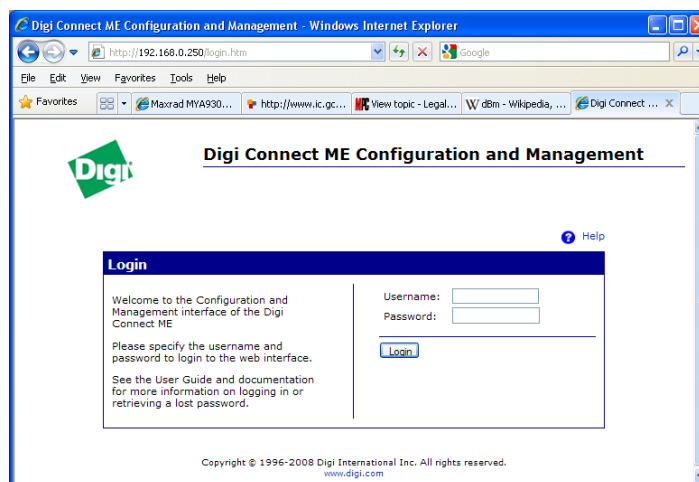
Digi Connect ME Configuration and Management - Windows Internet Explorer

http://192.168.0.250/login.htm

Google

File Edit View Favorites Tools Help

Favorites

Maxrad MYA930...

http://www.ic.gc...

View topic - Legal...

dBm - Wikipedia, ...

Digi Connect ...

Digi

Digi Connect ME Configuration and Management

Help

Login

Welcome to the Configuration and Management interface of the Digi Connect ME

Please specify the username and password to login to the web interface.

See the User Guide and documentation for more information on logging in or retrieving a lost password.

Username:

Password:

Login

Copyright © 1996-2008 Digi International Inc. All rights reserved.
www.digi.com